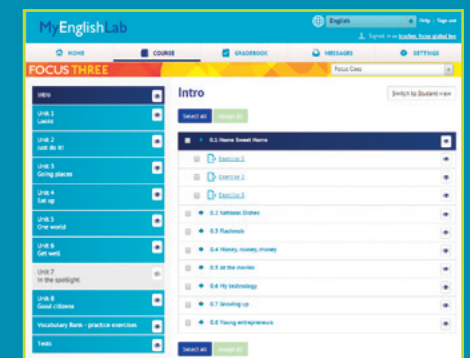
MyEnglishLab

English | Help | Sign out

Signed in as teacher, focus global lea

HOME | COURSE | GRADEBOOK | MESSAGES | SETTINGS

FOCUS THREE

Focus Class

Intro

Unit 1
Looks

Unit 2
Just do it!

Unit 3
Going places

Unit 4
Eat up

Unit 5
One world

Unit 6
Get well

Unit 7
In the spotlight

Unit 8
Good citizens

Vocabulary Bank - practice exercises

Tests

Intro

Switch to Student view

Select all | Assign (0)

0.1 Home Sweet Home

Exercise 1

Exercise 2

Exercise 3

0.2 National Dishes

0.3 Flashmob

0.4 Money, money, money

0.5 At the movies

0.6 My technology

0.7 Growing up

0.8 Young entrepreneurs

Select all | Assign (0)